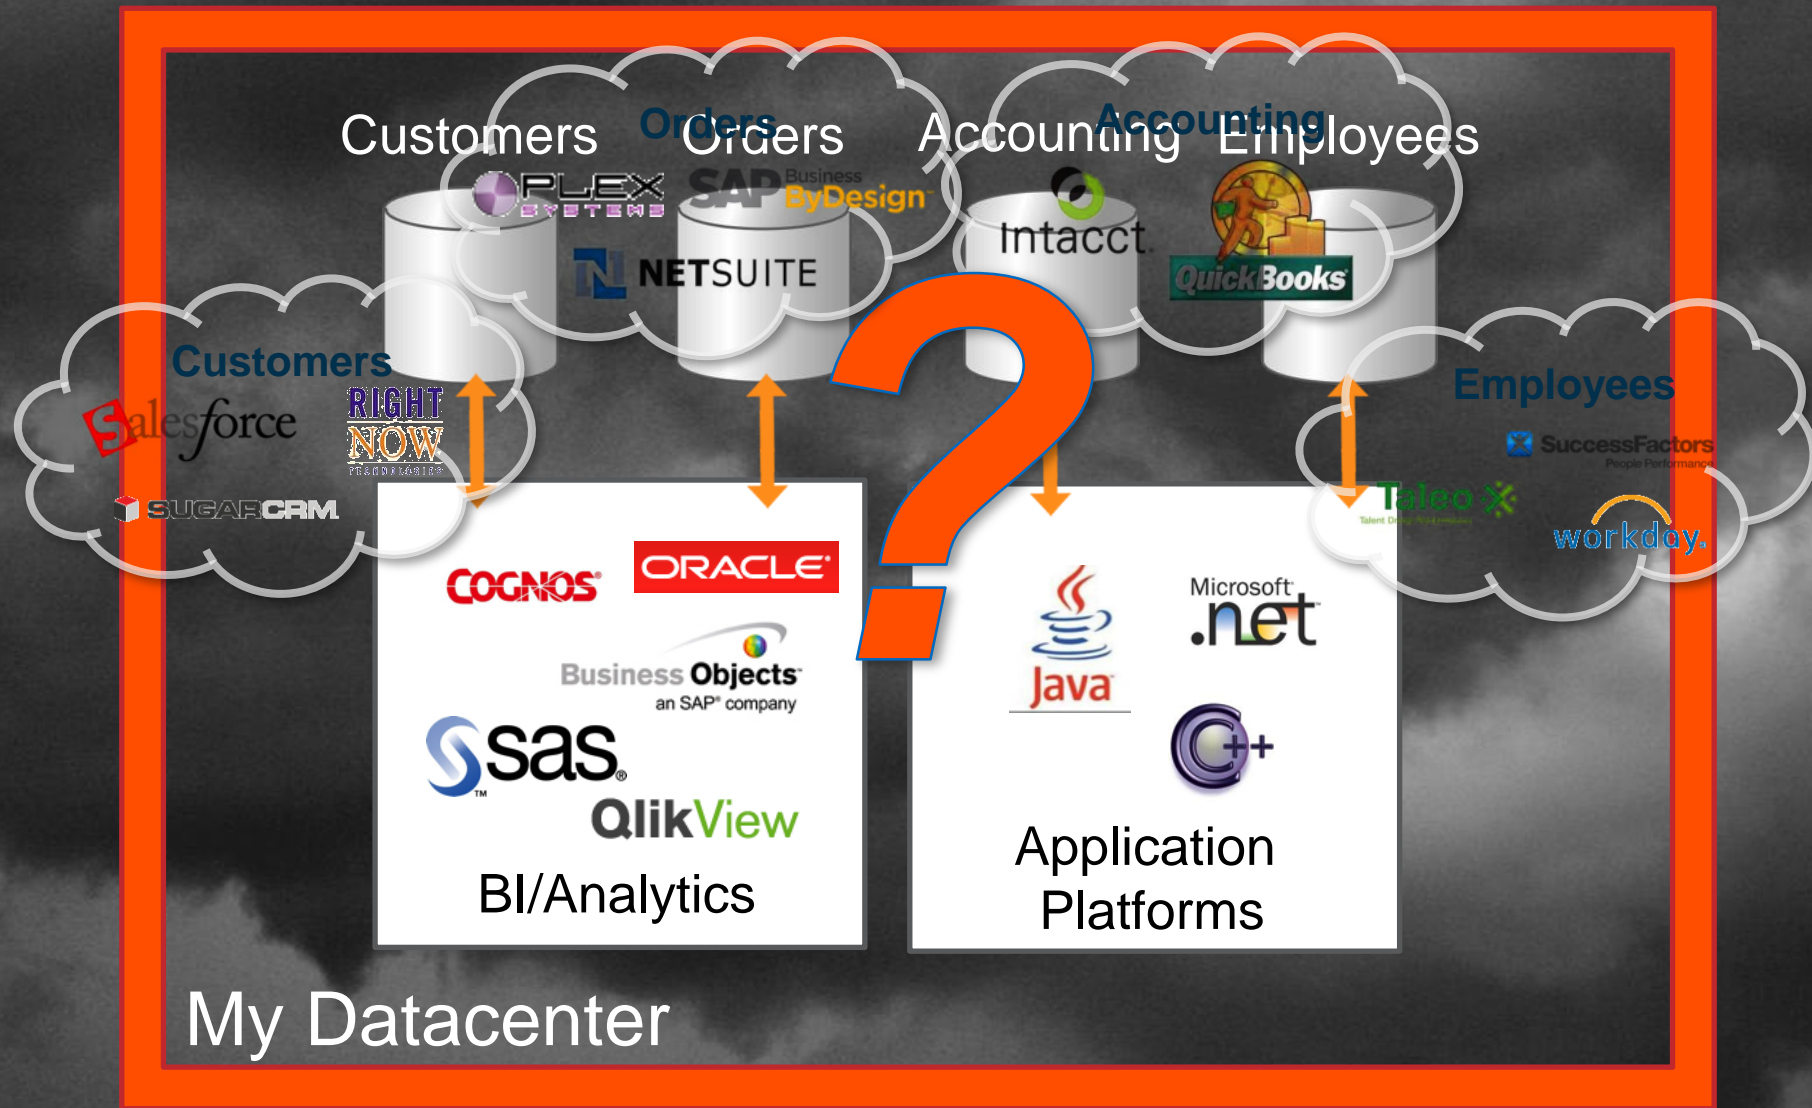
Customers

Orders

Orders

Accounting

Accounting

Employees

PLEX SYSTEMS

SAP Business ByDesign

NETSUITE

Intacct

QuickBooks

Customers

salesforce

RIGHT NOW TECHNOLOGIES

SUGARCRM

Employees

SuccessFactors People Performance

Taleo Talent Driven Performance

workday.

COGNOS

ORACLE

Business Objects an SAP company

sas

QlikView

BI/Analytics

Java

Microsoft .net

C++

Application Platforms

My Datacenter